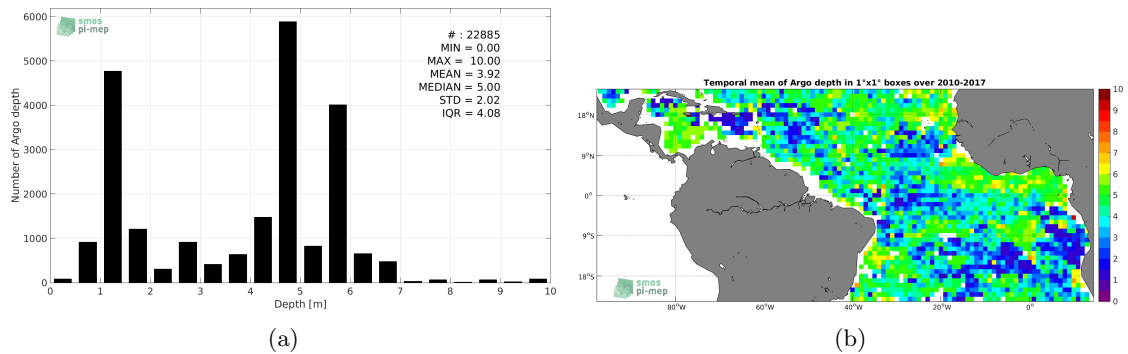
smos
pi-mep

# : 22885
MIN = 0.00
MAX = 10.00
MEAN = 3.92
MEDIAN = 5.00
STD = 2.02
IQR = 4.08

Number of Argo depth

6000
5000
4000
3000
2000
1000
0

0 1 2 3 4 5 6 7 8 9 10

Depth [m]

(a)

Temporal mean of Argo depth in 1°x1° boxes over 2010-2017

18°N
9°N
0°
9°S
18°S

80°W 60°W 40°W 20°W 0°

smos
pi-mep

10
9
8
7
6
5
4
3
2
1
0

(b)